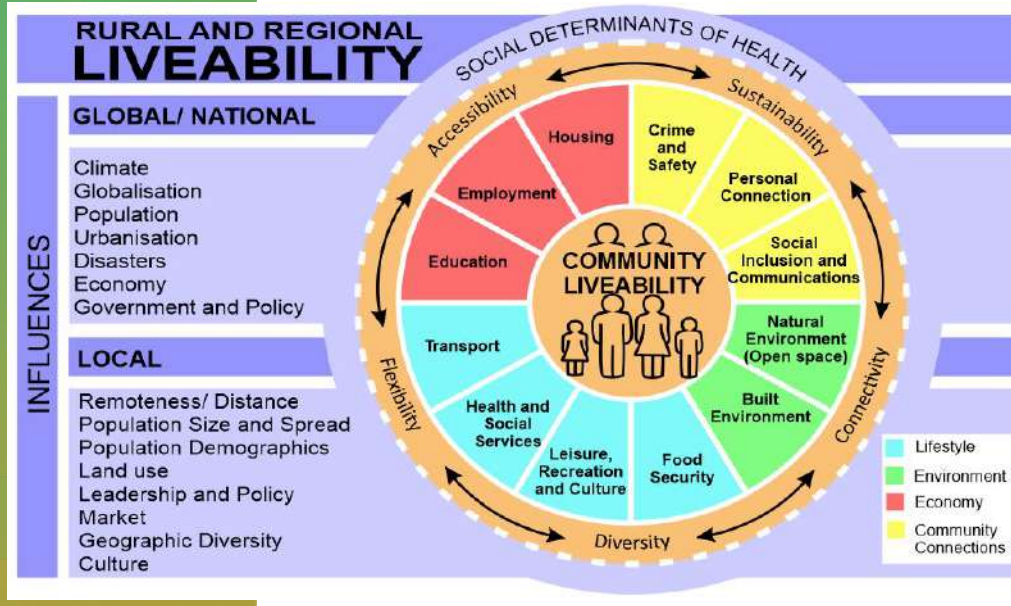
RURAL AND REGIONAL
LIVEABILITY

SOCIAL DETERMINANTS OF HEALTH

INFLUENCES

GLOBAL/ NATIONAL

Climate
Globalisation
Population
Urbanisation
Disasters
Economy
Government and Policy

LOCAL

Remoteness/ Distance
Population Size and Spread
Population Demographics
Land use
Leadership and Policy
Market
Geographic Diversity
Culture

Accessibility
Sustainability
Connectivity
Diversity
Flexibility

Housing
Crime and Safety
Personal Connection
Social Inclusion and Communications
Natural Environment (Open space)
Built Environment
Food Security
Leisure, Recreation and Culture
Health and Social Services
Transport
Education
Employment

COMMUNITY LIVEABILITY

Lifestyle
Environment
Economy
Community Connections